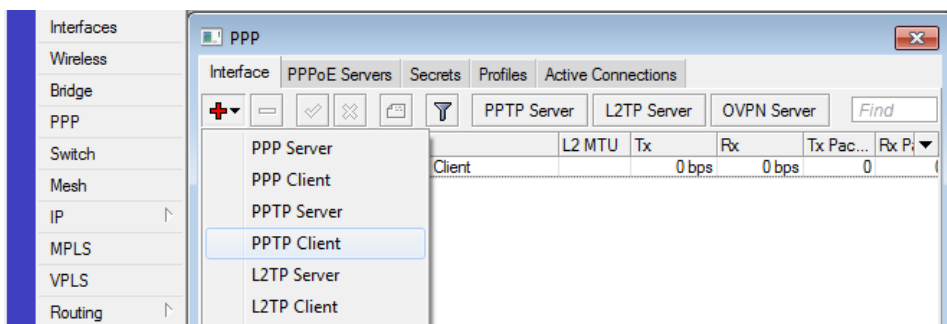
Interfaces
Wireless
Bridge
PPP
Switch
Mesh
IP
MPLS
VPLS
Routing

PPP

Interface PPPoE Servers Secrets Profiles Active Connections

PPTP Server L2TP Server OVPN Server Find

| | L2 MTU | Tx | Rx | Tx Pac... | Rx P... |
|---|---|---|---|---|---|
| Client | | 0 bps | 0 bps | 0 | 0 |

PPP Server
PPP Client
PPTP Server
PPTP Client
L2TP Server
L2TP Client